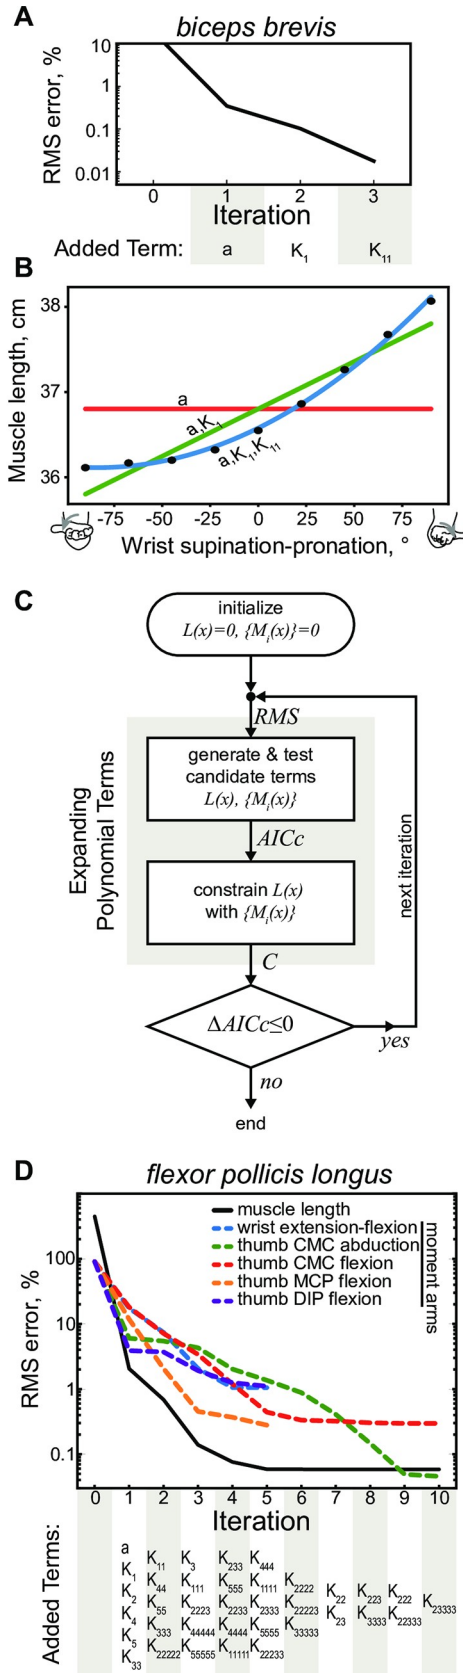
A
biceps brevis
RMS error, %
10
1
0.1
0.01
0 1 2 3
Iteration
Added Term: a $K_1$ $K_{11}$

B
Muscle length, cm
38
37
36
a
a,$K_1$
a,$K_1$,$K_{11}$
-75 -50 -25 0 25 50 75
Wrist supination-pronation, °

C
initialize
$L(x)=0, \{M_i(x)\}=0$
RMS
Expanding Polynomial Terms
generate & test candidate terms
$L(x), \{M_i(x)\}$
AICc
constrain $L(x)$ with $\{M_i(x)\}$
C
$\Delta AICc \leq 0$
yes
next iteration
no
end

D
flexor pollicis longus
muscle length
wrist extension-flexion
thumb CMC abduction
thumb CMC flexion
thumb MCP flexion
thumb DIP flexion
moment arms
RMS error, %
100
10
1
0.1
0 1 2 3 4 5 6 7 8 9 10
Iteration
Added Terms:
a
$K_1$
$K_2$
$K_4$
$K_5$
$K_{33}$
$K_{11}$
$K_{44}$
$K_{55}$
$K_{333}$
$K_{22222}$
$K_3$
$K_{111}$
$K_{2223}$
$K_{44444}$
$K_{55555}$
$K_{233}$
$K_{555}$
$K_{2233}$
$K_{4444}$
$K_{11111}$
$K_{444}$
$K_{1111}$
$K_{2333}$
$K_{5555}$
$K_{22233}$
$K_{2222}$
$K_{22223}$
$K_{33333}$
$K_{22}$
$K_{23}$
$K_{223}$
$K_{3333}$
$K_{222}$
$K_{22333}$
$K_{23333}$